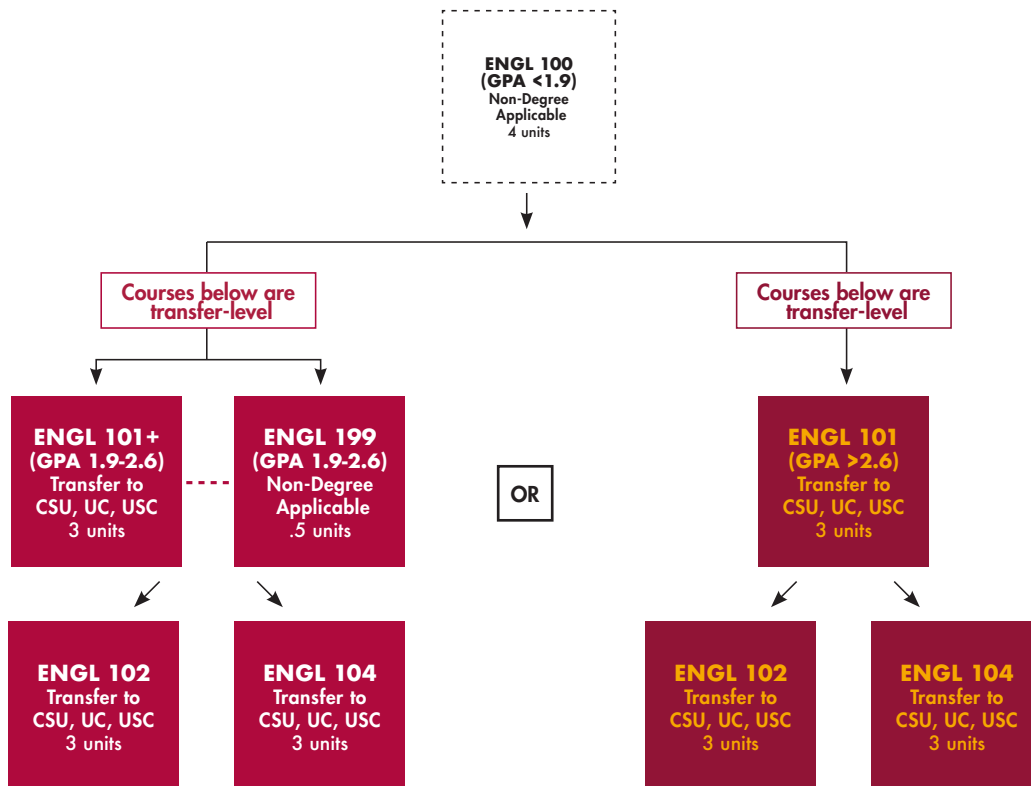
ENGL 100
(GPA <1.9)
Non-Degree Applicable
4 units

Courses below are transfer-level

Courses below are transfer-level

ENGL 101+
(GPA 1.9-2.6)
Transfer to CSU, UC, USC
3 units

ENGL 199
(GPA 1.9-2.6)
Non-Degree Applicable
.5 units

OR

ENGL 101
(GPA >2.6)
Transfer to CSU, UC, USC
3 units

ENGL 102
Transfer to CSU, UC, USC
3 units

ENGL 104
Transfer to CSU, UC, USC
3 units

ENGL 102
Transfer to CSU, UC, USC
3 units

ENGL 104
Transfer to CSU, UC, USC
3 units